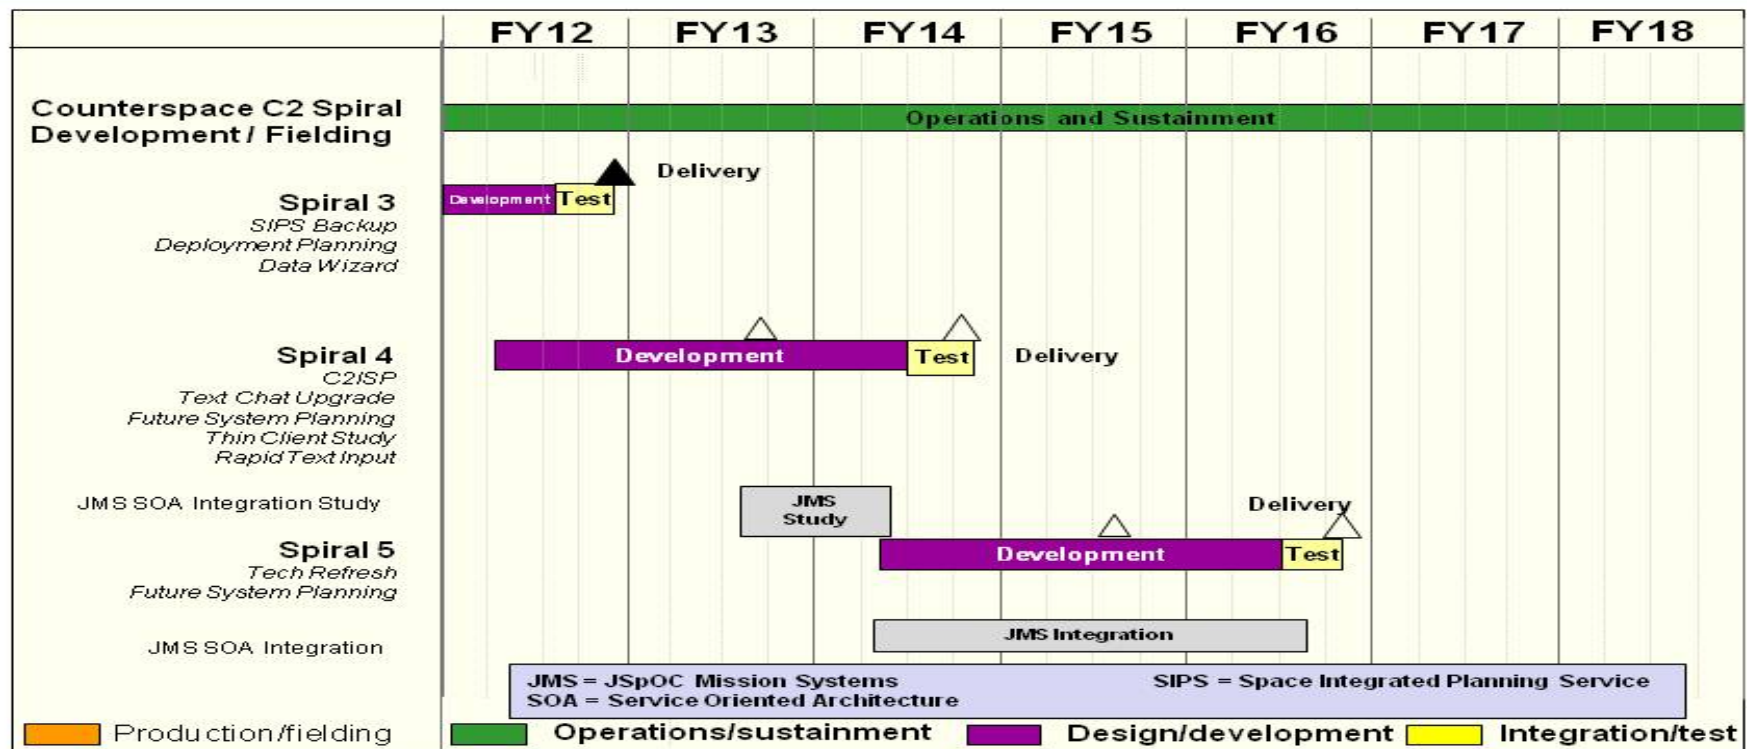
| | FY12 | FY13 | FY14 | FY15 | FY16 | FY17 | FY18 |
|---|---|---|---|---|---|---|---|

Counterspace C2 Spiral Development / Fielding

Operations and Sustainment

Delivery

Spiral 3
SIPS Backup
Deployment Planning
Data Wizard

Development Test

Spiral 4
C2ISP
Text Chat Upgrade
Future System Planning
Thin Client Study
Rapid Text Input

Development Test Delivery

JMS SOA Integration Study

JMS Study

Delivery

Spiral 5
Tech Refresh
Future System Planning

Development Test

JMS SOA Integration

JMS Integration

JMS = JSpOC Mission Systems
SOA = Service Oriented Architecture
SIPS = Space Integrated Planning Service

Production/fielding Operations/sustainment Design/development Integration/test